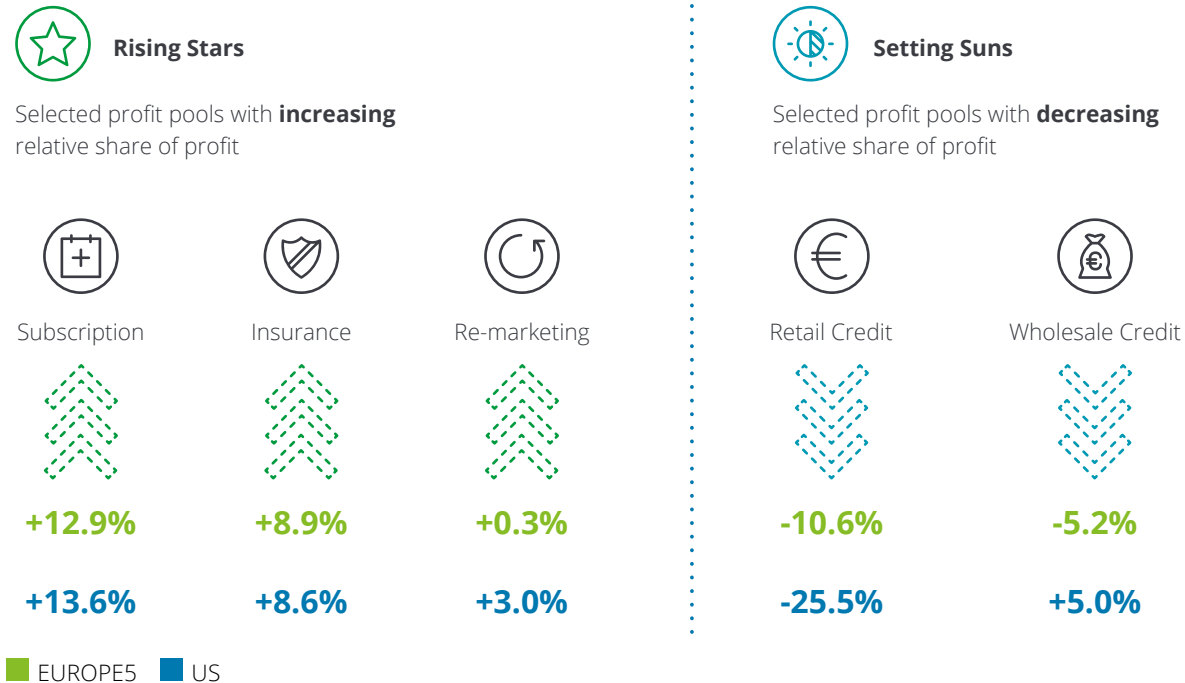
Rising Stars

Selected profit pools with **increasing** relative share of profit

Subscription

Insurance

Re-marketing

+12.9%

+8.9%

+0.3%

+13.6%

+8.6%

+3.0%

Setting Suns

Selected profit pools with **decreasing** relative share of profit

Retail Credit

Wholesale Credit

-10.6%

-5.2%

-25.5%

+5.0%

EUROPE5 US